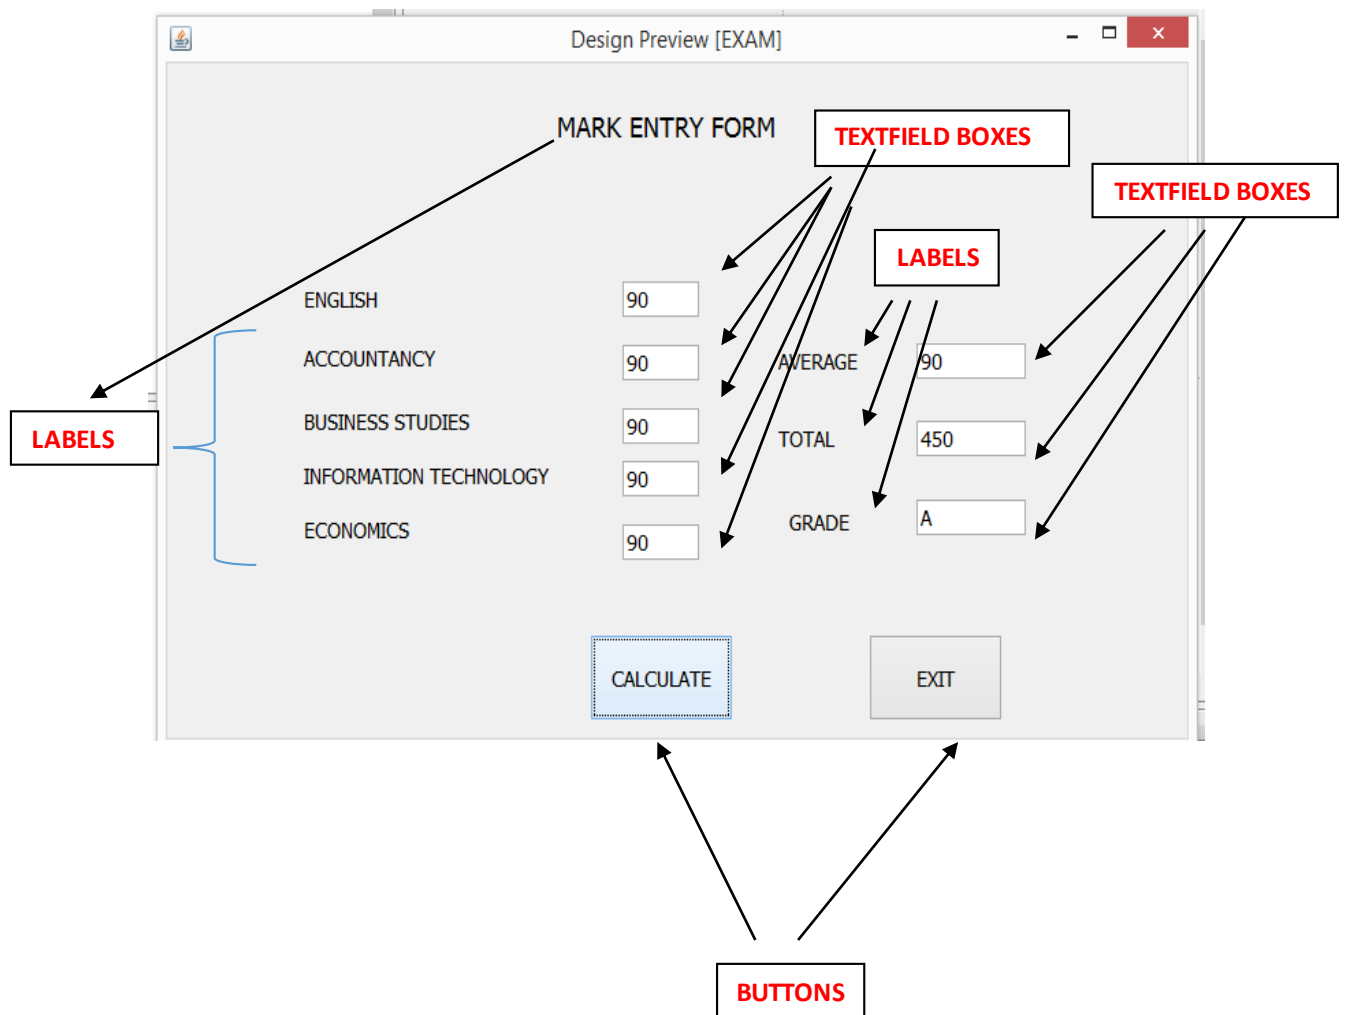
Design Preview [EXAM]

MARK ENTRY FORM

TEXTFIELD BOXES

TEXTFIELD BOXES

LABELS

ENGLISH 90

ACCOUNTANCY 90

BUSINESS STUDIES 90

INFORMATION TECHNOLOGY 90

ECONOMICS 90

AVERAGE 90

TOTAL 450

GRADE A

LABELS

CALCULATE

EXIT

BUTTONS